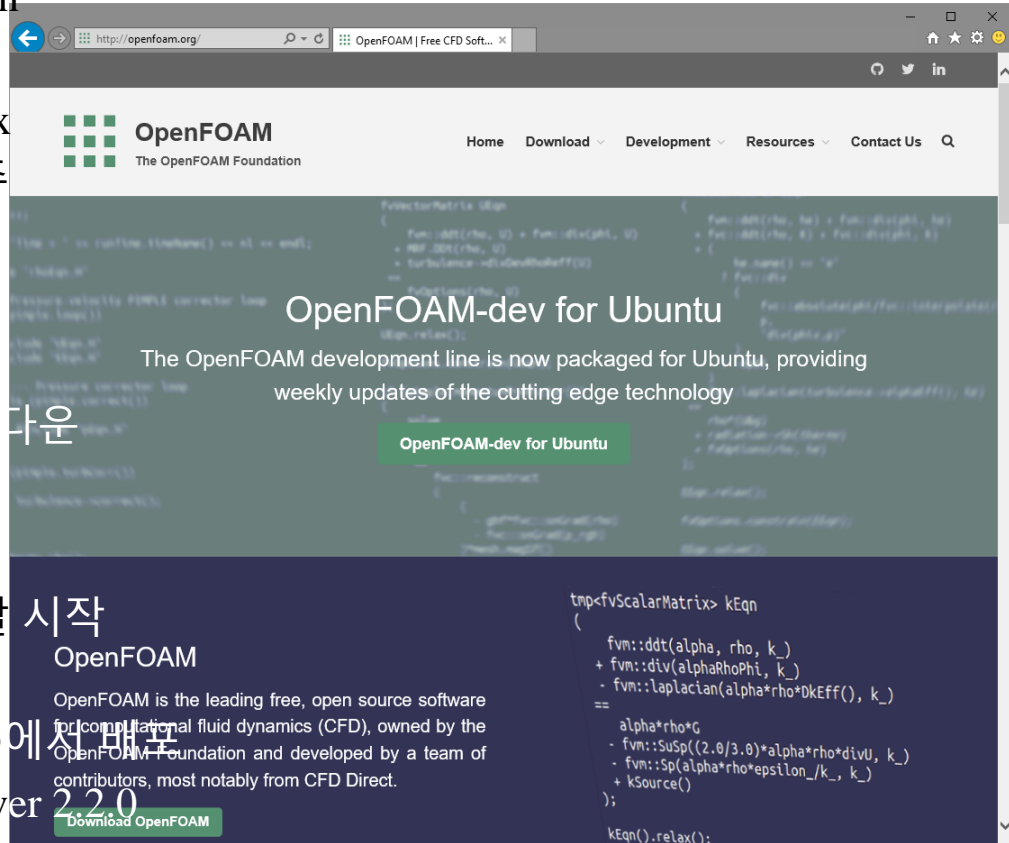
http://openfoam.org/
OpenFOAM | Free CFD Soft...

OpenFOAM
The OpenFOAM Foundation

Home Download Development Resources Contact Us

OpenFOAM-dev for Ubuntu

The OpenFOAM development line is now packaged for Ubuntu, providing weekly updates of the cutting edge technology

OpenFOAM-dev for Ubuntu

다운

시작

OpenFOAM

OpenFOAM is the leading free, open source software for computational fluid dynamics (CFD), owned by the OpenFOAM Foundation and developed by a team of contributors, most notably from CFD Direct.

에서 배포

ver 2.2.0

Download OpenFOAM

tmp<fvScalarMatrix> kEqn
(
fvm::ddt(alpha, rho, k_)
+ fvm::div(alphaRhoPhi, k_)
- fvm::laplacian(alpha*rho*DkEff(), k_)
==
alpha*rho*G
- fvm::SuSp((2.0/3.0)*alpha*rho*divU, k_)
- fvm::Sp(alpha*rho*epsilon_/k_, k_)
+ kSource()
);

kEqn().relax();